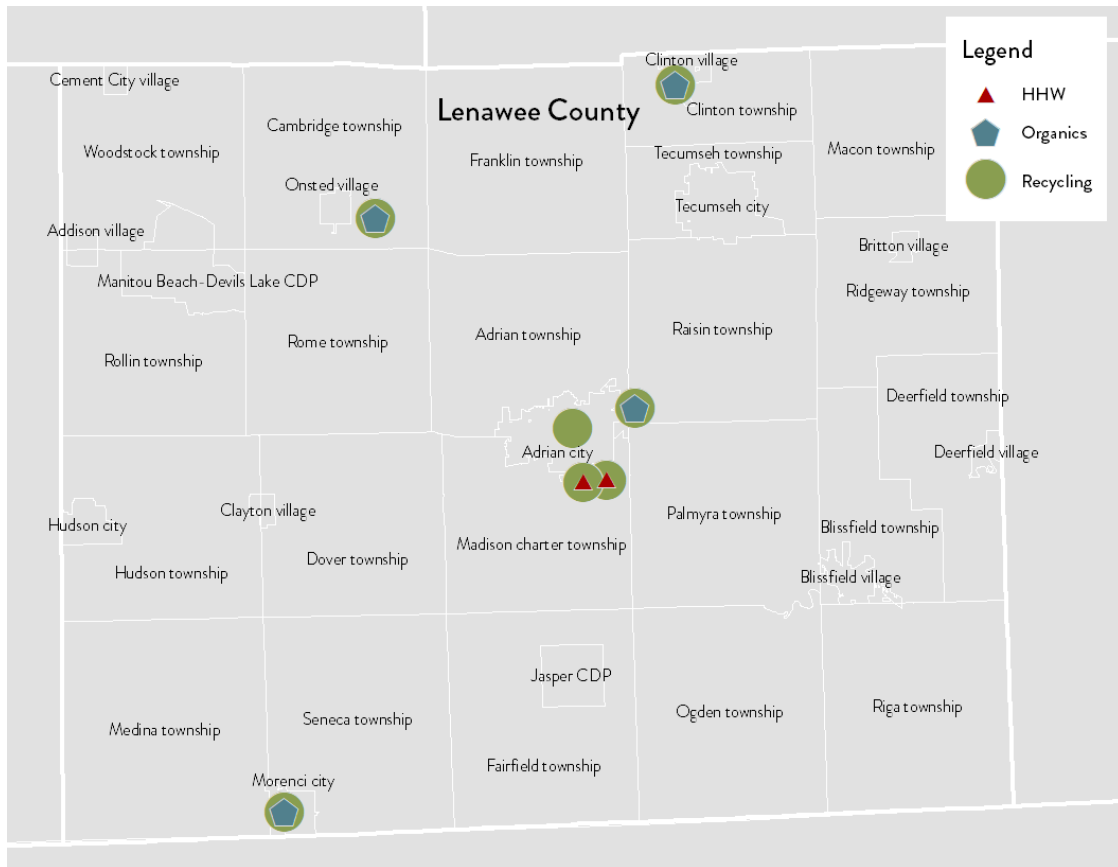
Lenawee County

Legend
HHW
Organics
Recycling

Cement City village
Clinton village
Clinton township
Cambridge township
Woodstock township
Franklin township
Tecumseh township
Macon township
Onsted village
Tecumseh city
Addison village
Britton village
Manitou Beach-Devils Lake CDP
Ridgeway township
Adrian township
Raisin township
Rome township
Rollin township
Deerfield township
Adrian city
Deerfield village
Hudson city
Clayton village
Palmyra township
Blissfield township
Madison charter township
Dover township
Hudson township
Blissfield village
Jasper CDP
Medina township
Seneca township
Ogden township
Riga township
Fairfield township
Morenci city